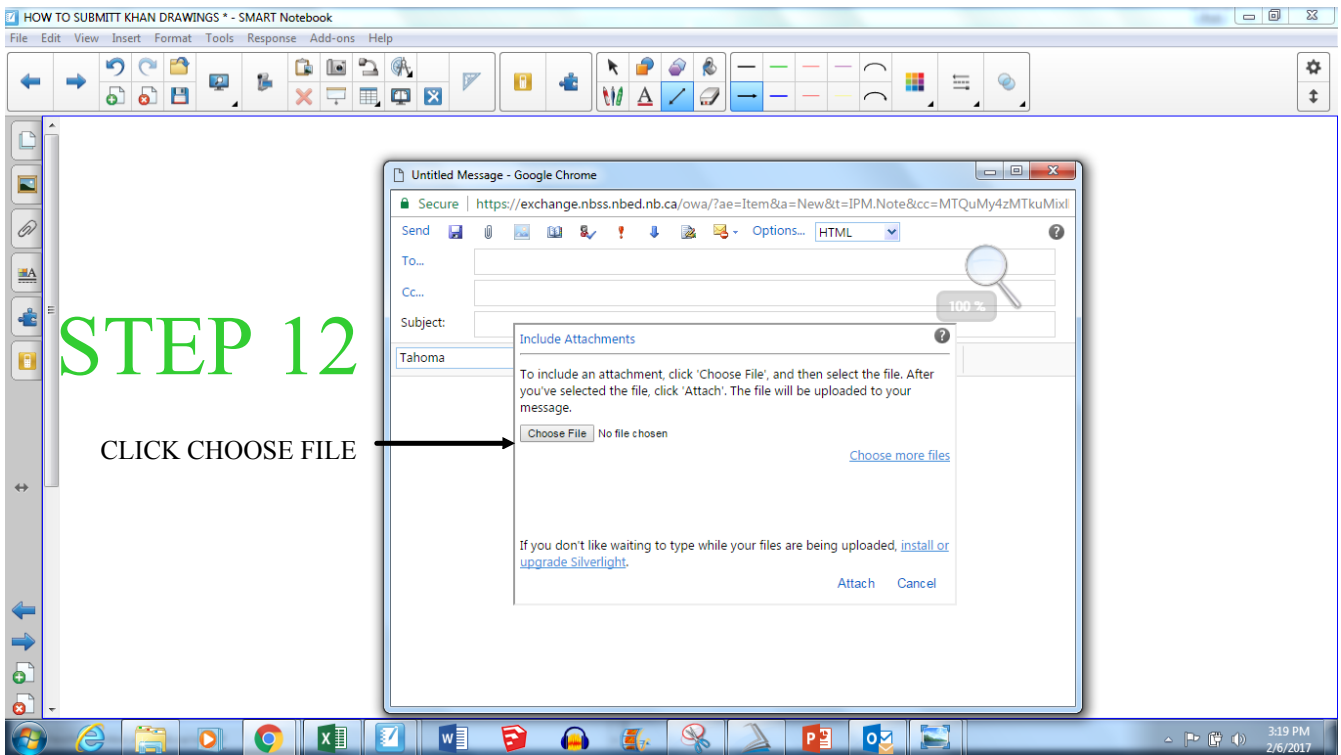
HOW TO SUBMITT KHAN DRAWINGS * - SMART Notebook

File Edit View Insert Format Tools Response Add-ons Help

STEP 12

CLICK CHOOSE FILE

Untitled Message - Google Chrome

Secure | https://exchange.nbss.nbed.nb.ca/owa/?ae=Item&a=New&t=IPM.Note&cc=MTQuMy4zMTkuMixl

Send Options... HTML

To...

Cc...

Subject:

Tahoma

100 %

Include Attachments

To include an attachment, click 'Choose File', and then select the file. After you've selected the file, click 'Attach'. The file will be uploaded to your message.

Choose File No file chosen

Choose more files

If you don't like waiting to type while your files are being uploaded, install or upgrade Silverlight.

Attach Cancel

3:19 PM
2/6/2017